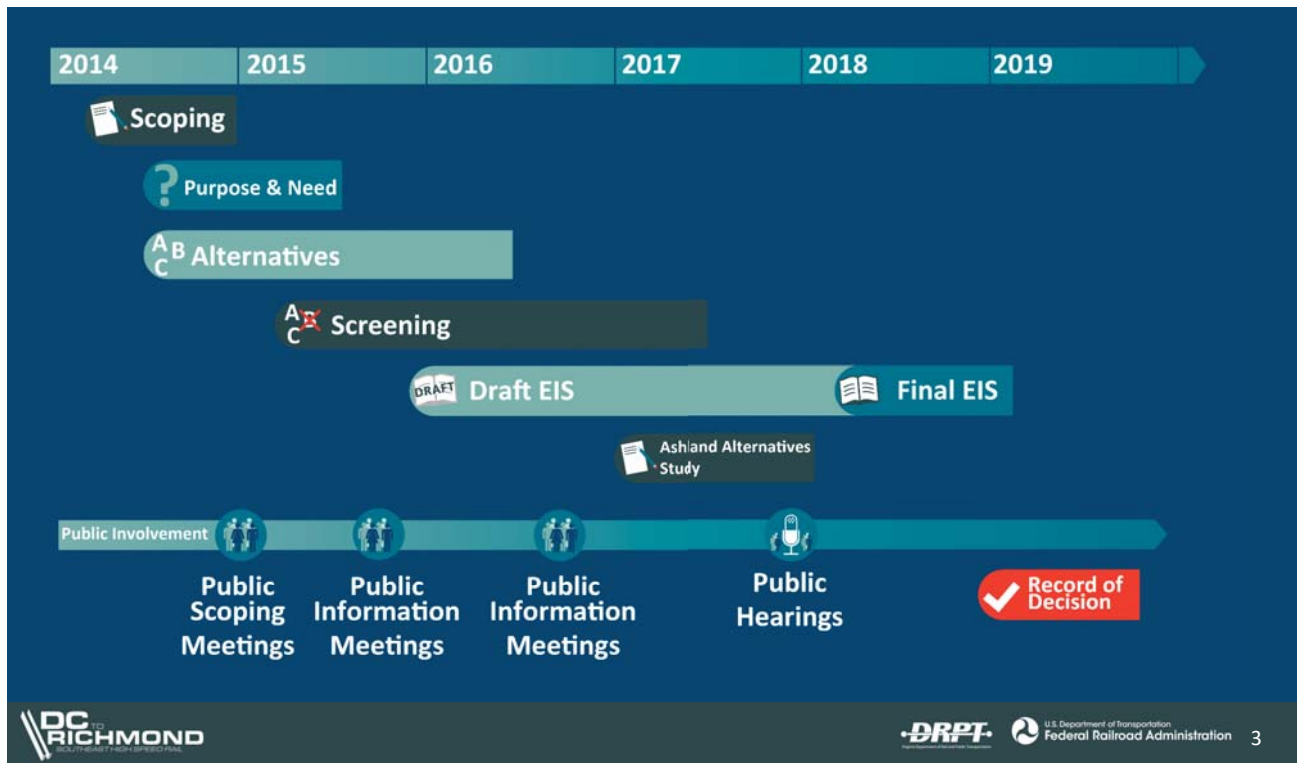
2014 2015 2016 2017 2018 2019

Scoping

Purpose & Need

A B C Alternatives

A C Screening

DRAFT Draft EIS

Final EIS

Ashland Alternatives Study

Public Involvement

Public Scoping Meetings

Public Information Meetings

Public Information Meetings

Public Hearings

Record of Decision

DC TO RICHMOND SOUTHEAST HIGH SPEED RAIL

DRPT

U.S. Department of Transportation Federal Railroad Administration

3